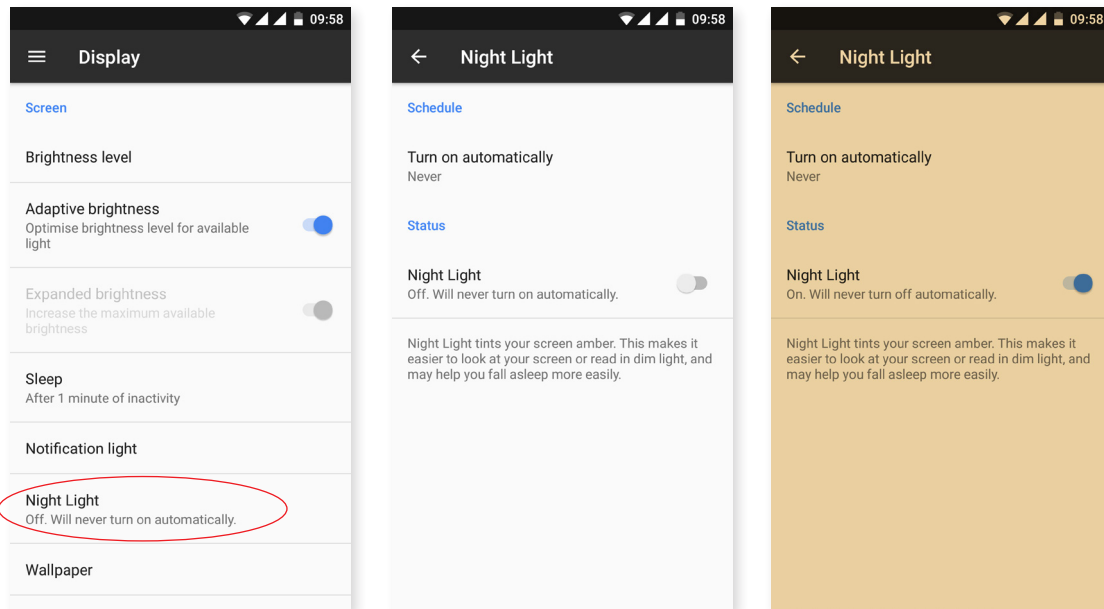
09:58

Display

Screen

Brightness level

Adaptive brightness
Optimise brightness level for available light

Expanded brightness
Increase the maximum available brightness

Sleep
After 1 minute of inactivity

Notification light

Night Light
Off. Will never turn on automatically.

Wallpaper

09:58

Night Light

Schedule

Turn on automatically
Never

Status

Night Light
Off. Will never turn on automatically.

Night Light tints your screen amber. This makes it easier to look at your screen or read in dim light, and may help you fall asleep more easily.

09:58

Night Light

Schedule

Turn on automatically
Never

Status

Night Light
On. Will never turn off automatically.

Night Light tints your screen amber. This makes it easier to look at your screen or read in dim light, and may help you fall asleep more easily.